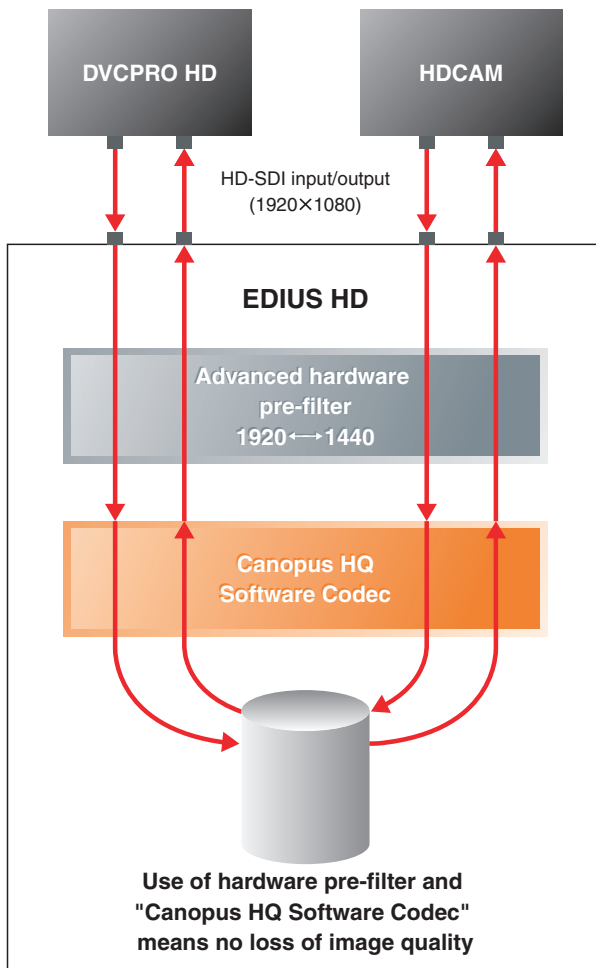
DVCPRO HD

HDCAM

HD-SDI input/output (1920×1080)

EDIUS HD

Advanced hardware pre-filter 1920⟷1440

Canopus HQ Software Codec

Use of hardware pre-filter and "Canopus HQ Software Codec" means no loss of image quality